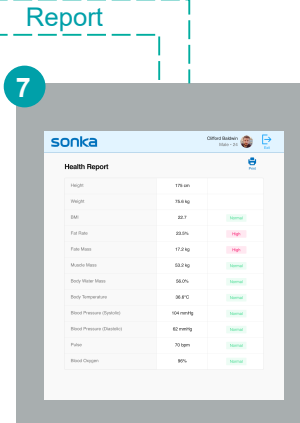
Report

7

sonka

Clifford Baldwin
Male - 24

Exit

Health Report

Print

| Height | 176 cm | |
|---|---|---|
| Weight | 76.6 kg | |
| BMI | 22.7 | Normal |
| Fat Rate | 23.5% | High |
| Fate Mass | 17.2 kg | High |
| Muscle Mass | 53.2 kg | Normal |
| Body Water Mass | 56.0% | Normal |
| Body Temperature | 36.8°C | Normal |
| Blood Pressure (Systolic) | 104 mmHg | Normal |
| Blood Pressure (Diastolic) | 62 mmHg | Normal |
| Pulse | 70 bpm | Normal |
| Blood Oxygen | 98% | Normal |